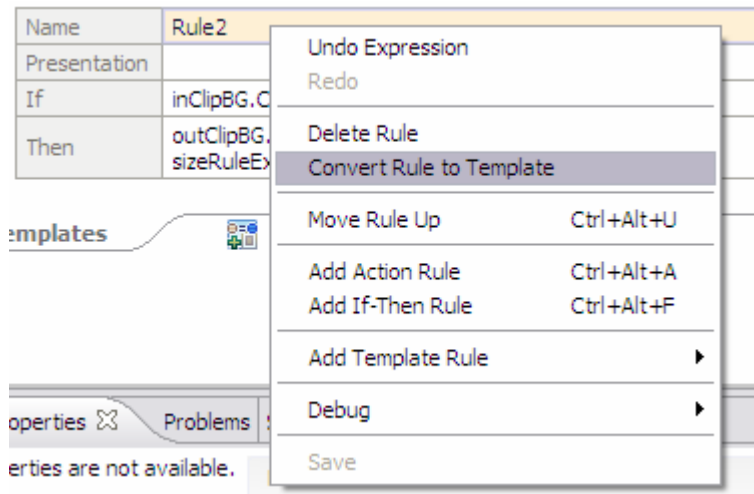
| Name | Rule2 |
|---|---|
| Presentation | |
| If | inClipBG.C |
| Then | outClipBG. sizeRuleEx |

emplates

Undo Expression
Redo

Delete Rule
Convert Rule to Template

Move Rule Up Ctrl+Alt+U

Add Action Rule Ctrl+Alt+A
Add If-Then Rule Ctrl+Alt+F

Add Template Rule

Debug

Save

operties ☒ Problems

erties are not available.